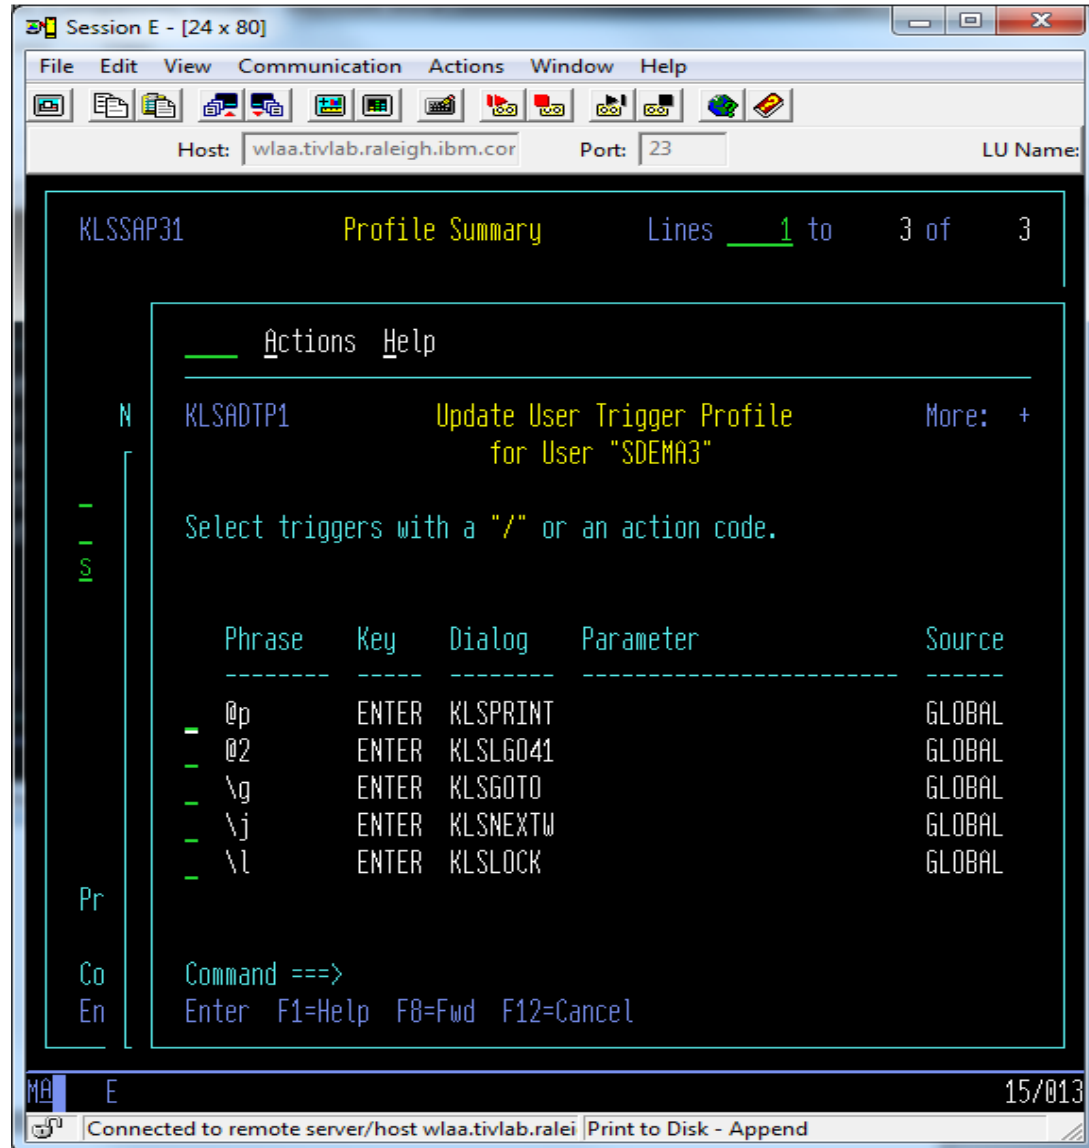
Session E - [24 x 80]

File Edit View Communication Actions Window Help

Host: wlaa.tivlab.raleigh.ibm.cor Port: 23 LU Name:

KLSSAP31 Profile Summary Lines 1 to 3 of 3

Actions Help

N

KLSADTP1 Update User Trigger Profile More: +
for User "SDEMA3"

Select triggers with a "/" or an action code.

S

| Phrase | Key | Dialog | Parameter | Source |
|---|---|---|---|---|
| @p | ENTER | KLSPRINT | | GLOBAL |
| @2 | ENTER | KLSLG041 | | GLOBAL |
| \g | ENTER | KLSGOTO | | GLOBAL |
| \j | ENTER | KLSNEXTW | | GLOBAL |
| \l | ENTER | KLSLOCK | | GLOBAL |

Pr

Co Command ===>
En Enter F1=Help F8=Fwd F12=Cancel

MA E 15/013

Connected to remote server/host wlaa.tivlab.ralei Print to Disk - Append